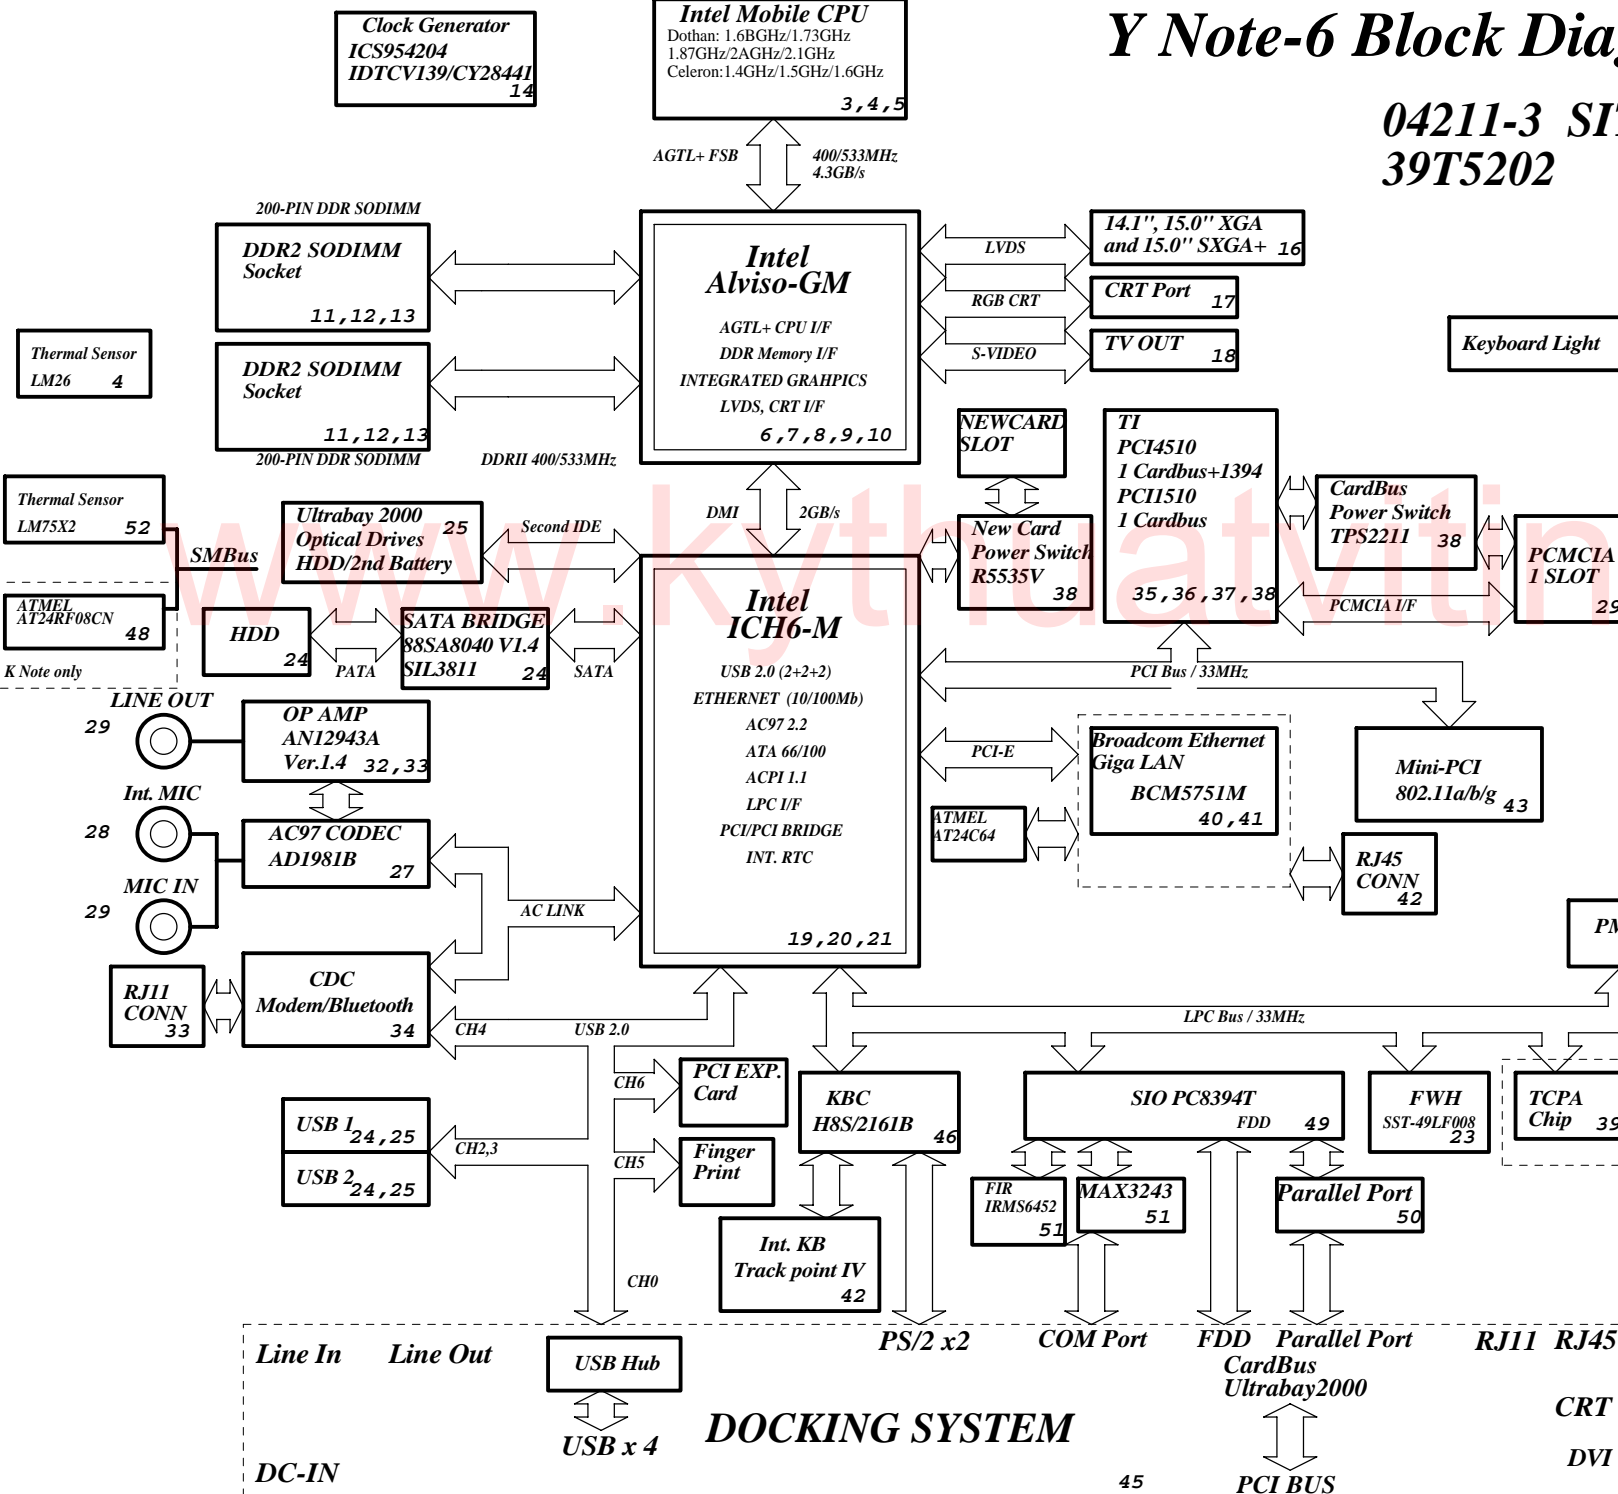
Clock Generator
ICS954204
IDTCV139/CY28441
14

Intel Mobile CPU
Dothan: 1.6BGHz/1.73GHz
1.87GHz/2AGHz/2.1GHz
Celeron:1.4GHz/1.5GHz/1.6GHz
3,4,5

Y Note-6 Block Dia

04211-3 SI
39T5202

AGTL+ FSB
400/533MHz
4.3GB/s

200-PIN DDR SODIMM

DDR2 SODIMM
Socket
11,12,13

DDR2 SODIMM
Socket
11,12,13

200-PIN DDR SODIMM

DDRII 400/533MHz

Thermal Sensor
LM26 4

Intel
Alviso-GM
AGTL+ CPU I/F
DDR Memory I/F
INTEGRATED GRAHPICS
LVDS, CRT I/F
6,7,8,9,10

LVDS
RGB CRT
S-VIDEO

14.1'', 15.0'' XGA
and 15.0'' SXGA+ 16

CRT Port 17

TV OUT 18

Keyboard Light

Thermal Sensor
LM75X2 52

SMBus

ATMEL
AT24RF08CN
48

K Note only

Ultrabay 2000
Optical Drives
HDD/2nd Battery
25

Second IDE

DMI
2GB/s

NEWCARD
SLOT

New Card
Power Switch
R5535V
38

TI
PCI4510
1 Cardbus+1394
PCI1510
1 Cardbus
35,36,37,38

CardBus
Power Switch
TPS2211
38

PCMCIA
1 SLOT
29

PCMCIA I/F

HDD
24

PATA

SATA BRIDGE
88SA8040 V1.4
SIL3811
24

SATA

Intel
ICH6-M
USB 2.0 (2+2+2)
ETHERNET (10/100Mb)
AC97 2.2
ATA 66/100
ACPI 1.1
LPC I/F
PCI/PCI BRIDGE
INT. RTC
19,20,21

PCI Bus / 33MHz

LINE OUT
29

OP AMP
AN12943A
Ver.1.4 32,33

Int. MIC
28

AC97 CODEC
AD1981B
27

MIC IN
29

PCI-E

Broadcom Ethernet
Giga LAN
BCM5751M
40,41

Mini-PCI
802.11a/b/g 43

ATMEL
AT24C64

RJ45
CONN
42

PM

AC LINK

RJ11
CONN
33

CDC
Modem/Bluetooth
34

CH4
USB 2.0

LPC Bus / 33MHz

CH6
PCI EXP.
Card

KBC
H8S/2161B
46

SIO PC8394T
FDD 49

FWH
SST-49LF008
23

TCPA
Chip
39

USB 1 24,25
USB 2 24,25
CH2,3

CH5
Finger
Print

FIR
IRMS6452
51

MAX3243
51

Parallel Port
50

Int. KB
Track point IV
42

CH0

Line In
Line Out

USB Hub

PS/2 x2
COM Port
FDD
Parallel Port
CardBus
Ultrabay2000
RJ11 RJ45

CRT

USB x 4

DOCKING SYSTEM

DVI

DC-IN

45

PCI BUS

www.kythuatvitin